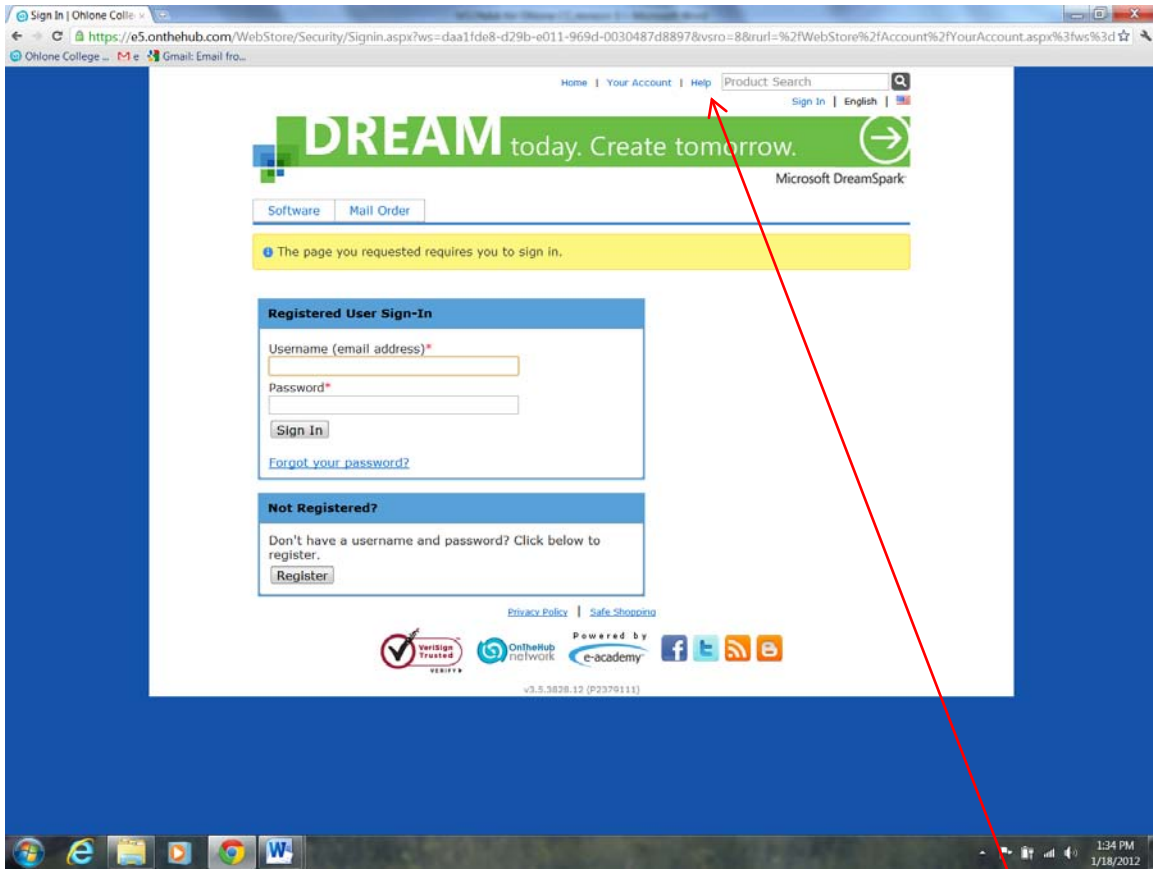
Sign In | Ohlone Colle ×

https://e5.onthehub.com/WebStore/Security/Signin.aspx?ws=daa1fde8-d29b-e011-969d-0030487d8897&vsro=8&rurl=%2fWebStore%2fAccount%2fYourAccount.aspx%3fws%3d

Ohlone College ... M e Gmail: Email fro...

Home | Your Account | Help Product Search

Sign In | English |

DREAM today. Create tomorrow.

Microsoft DreamSpark

Software Mail Order

The page you requested requires you to sign in.

Registered User Sign-In

Username (email address)*

Password*

Sign In

Forgot your password?

Not Registered?

Don't have a username and password? Click below to register.

Register

Privacy Policy | Safe Shopping

VeriSign Trusted VERIFY

OnTheHub network

Powered by e-academy

v3.5.3828.12 (P2379111)

1:34 PM 1/18/2012